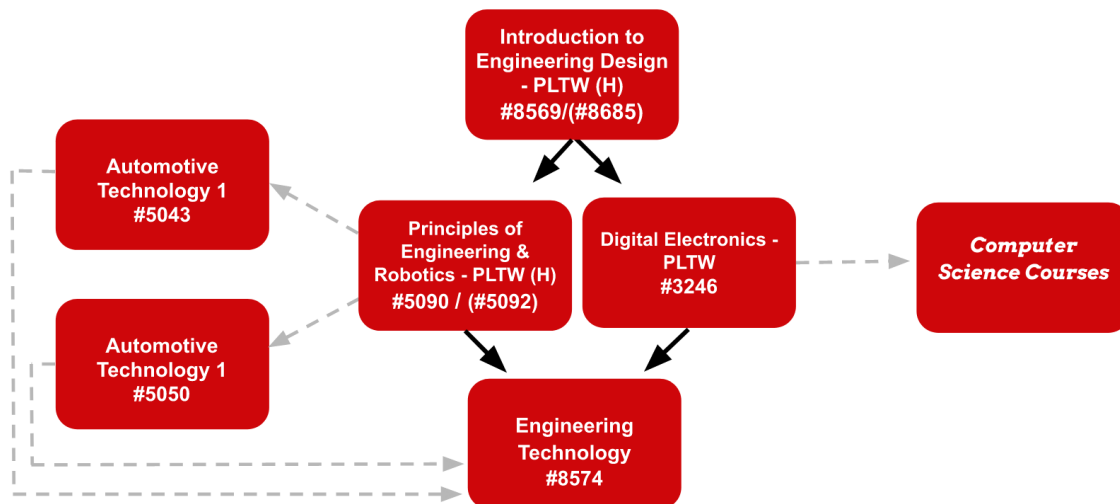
Introduction to Engineering Design - PLTW (H) #8569/(#8685)

Automotive Technology 1 #5043

Principles of Engineering & Robotics - PLTW (H) #5090 / (#5092)

Digital Electronics - PLTW #3246

Computer Science Courses

Automotive Technology 1 #5050

Engineering Technology #8574